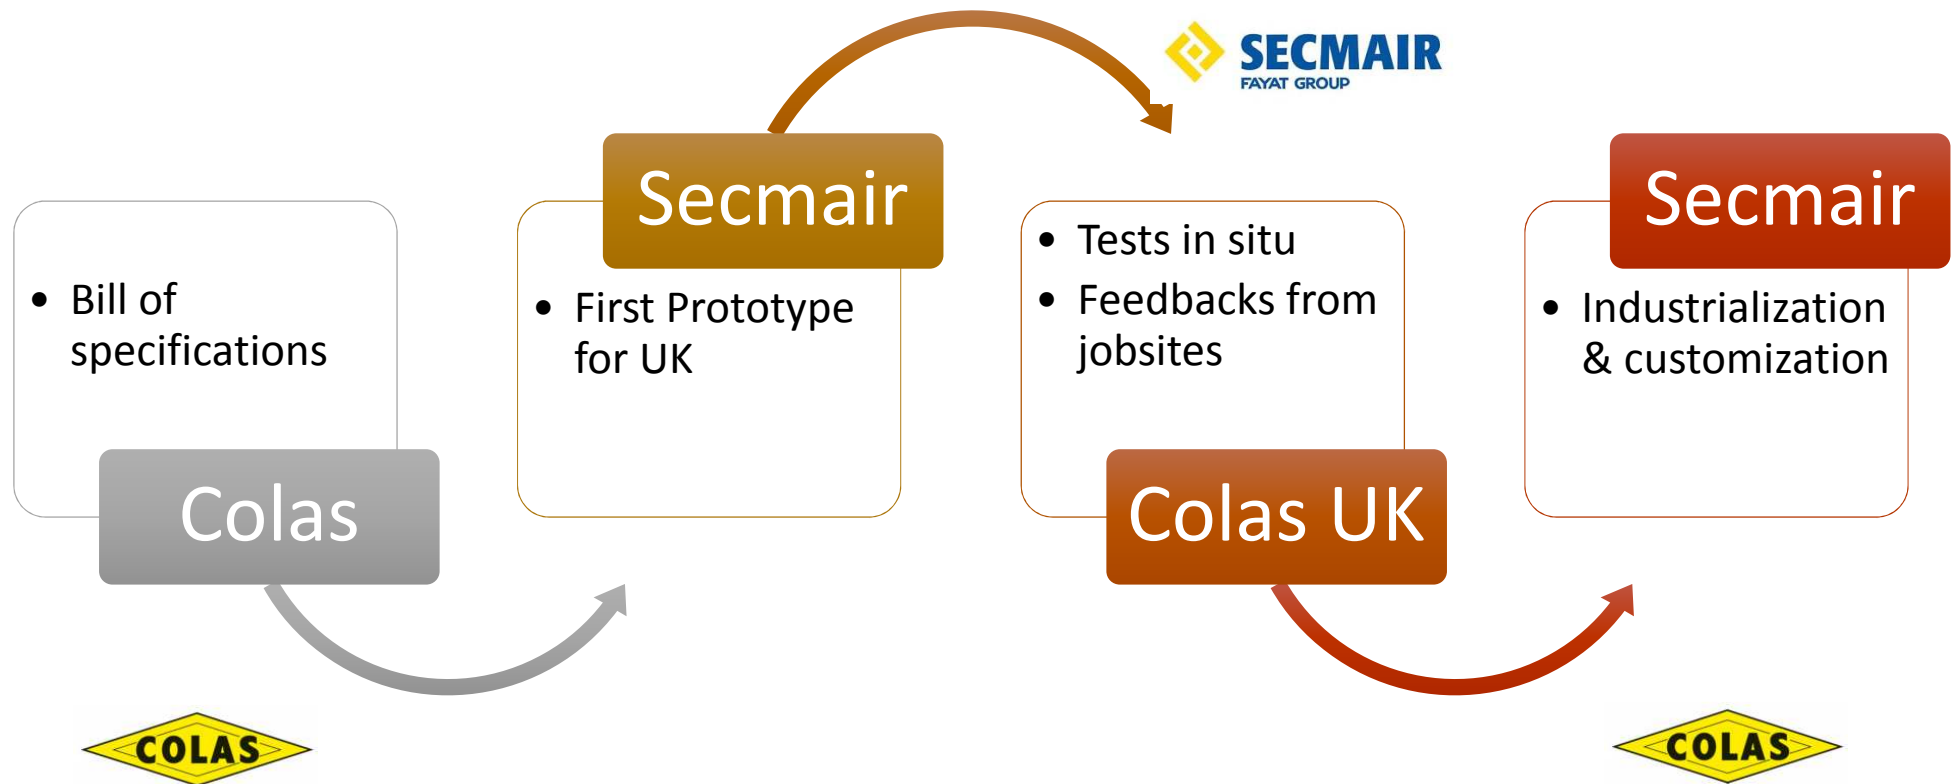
SECMAIR
FAYAT GROUP

- Bill of specifications

Colas

Secmair

- First Prototype for UK

- Tests in situ
- Feedbacks from jobsites

Colas UK

Secmair

- Industrialization & customization

COLAS

COLAS